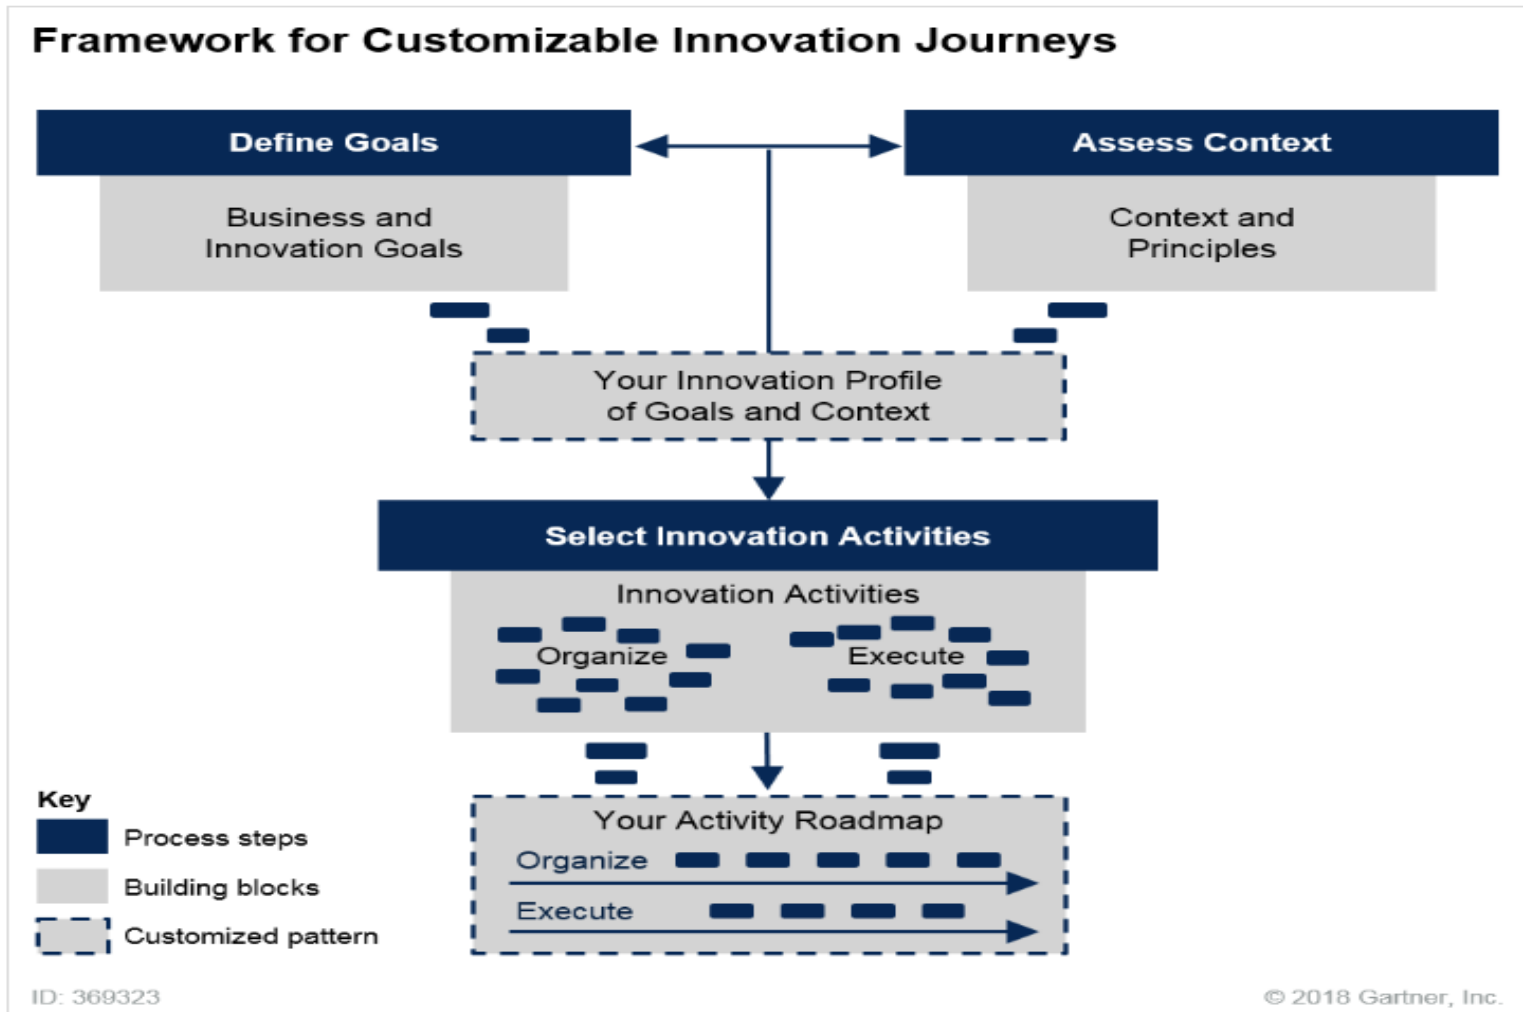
Framework for Customizable Innovation Journeys

Define Goals

Business and Innovation Goals

Assess Context

Context and Principles

Your Innovation Profile of Goals and Context

Select Innovation Activities

Innovation Activities

Organize

Execute

Your Activity Roadmap

Organize

Execute

Key

Process steps

Building blocks

Customized pattern

ID: 369323

© 2018 Gartner, Inc.